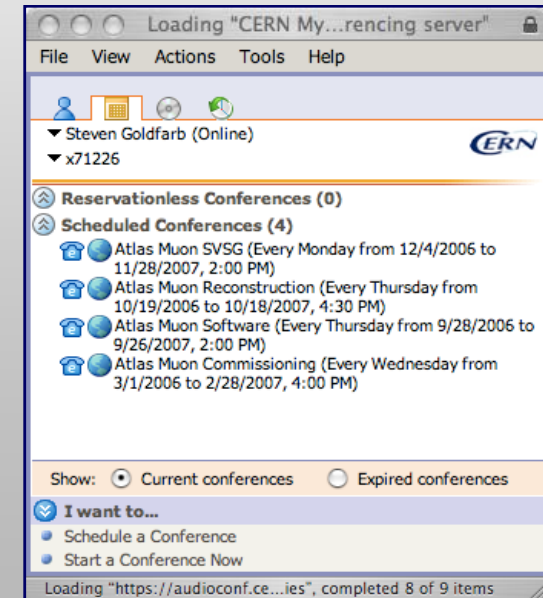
Loading "CERN My...rencing server"

File View Actions Tools Help

▾Steven Goldfarb (Online)
▾x71226

CERN

Reservationless Conferences (0)

Scheduled Conferences (4)

Atlas Muon SVSG (Every Monday from 12/4/2006 to 11/28/2007, 2:00 PM)

Atlas Muon Reconstruction (Every Thursday from 10/19/2006 to 10/18/2007, 4:30 PM)

Atlas Muon Software (Every Thursday from 9/28/2006 to 9/26/2007, 2:00 PM)

Atlas Muon Commissioning (Every Wednesday from 3/1/2006 to 2/28/2007, 4:00 PM)

Show: Current conferences Expired conferences

I want to...

Schedule a Conference

Start a Conference Now

Loading "https://audioconf.ce...ies", completed 8 of 9 items